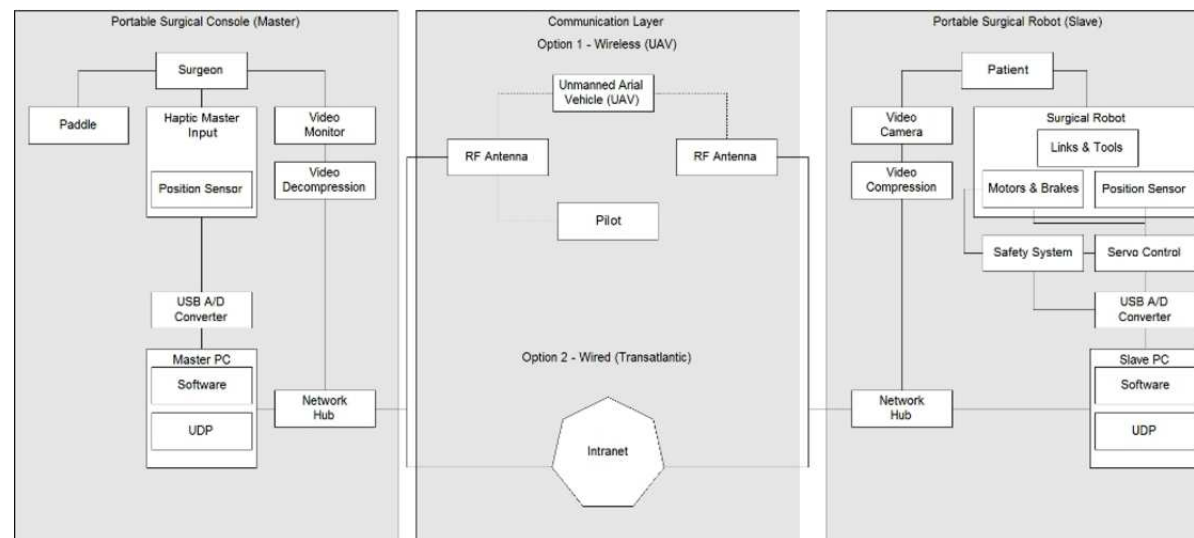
Portable Surgical Console (Master)

Surgeon

Paddle

Haptic Master Input

Position Sensor

Video Monitor

Video Decompression

USB A/D Converter

Master PC

Software

UDP

Network Hub

Communication Layer

Option 1 - Wireless (UAV)

Unmanned Arial Vehicle (UAV)

RF Antenna

RF Antenna

Pilot

Option 2 - Wired (Transatlantic)

Intranet

Portable Surgical Robot (Slave)

Patient

Video Camera

Surgical Robot

Links & Tools

Video Compression

Motors & Brakes

Position Sensor

Safety System

Servo Control

USB A/D Converter

Slave PC

Software

UDP

Network Hub